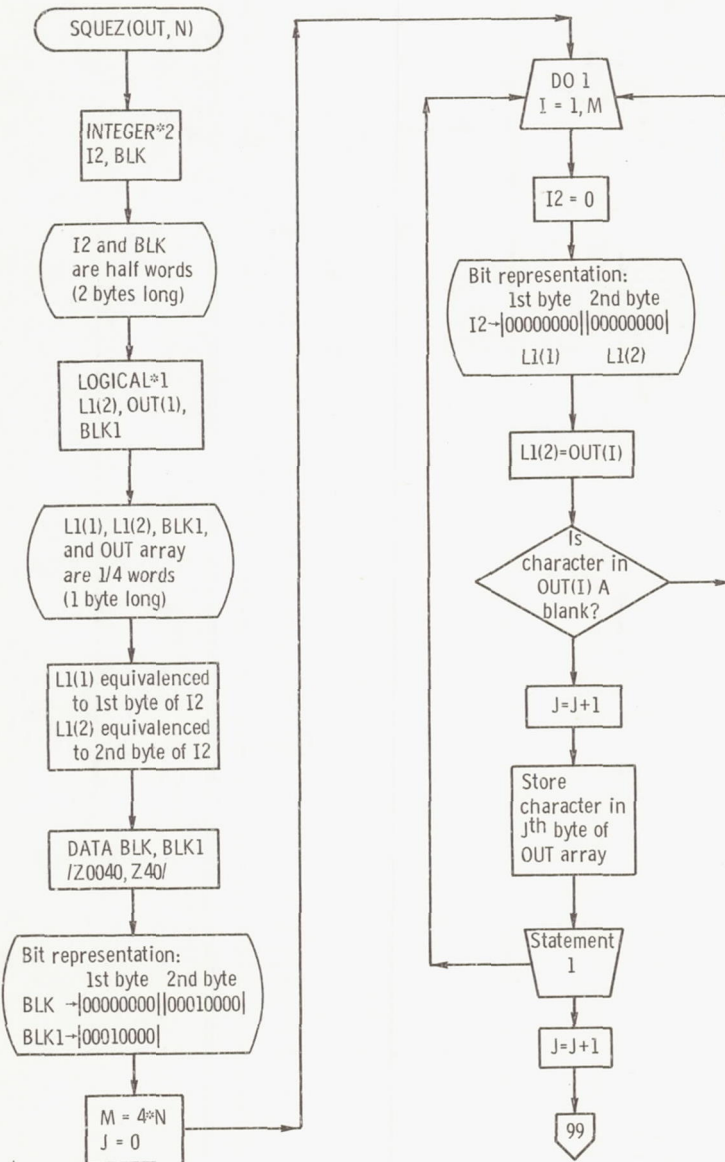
SQUEZ(OUT, N)

INTEGER*2
I2, BLK

I2 and BLK are half words (2 bytes long)

LOGICAL*1
L1(2), OUT(1), BLK1

L1(1), L1(2), BLK1, and OUT array are 1/4 words (1 byte long)

L1(1) equivalenced to 1st byte of I2
L1(2) equivalenced to 2nd byte of I2

DATA BLK, BLK1
/Z0040, Z40/

Bit representation:
1st byte 2nd byte
BLK →|00000000||00010000|
BLK1→|00010000|

M = 4*N
J = 0

DO 1
I = 1, M

I2 = 0

Bit representation:
1st byte 2nd byte
I2→|00000000||00000000|
L1(1) L1(2)

L1(2)=OUT(I)

Is character in OUT(I) A blank?

J=J+1

Store character in J$^{th}$ byte of OUT array

Statement 1

J=J+1

99